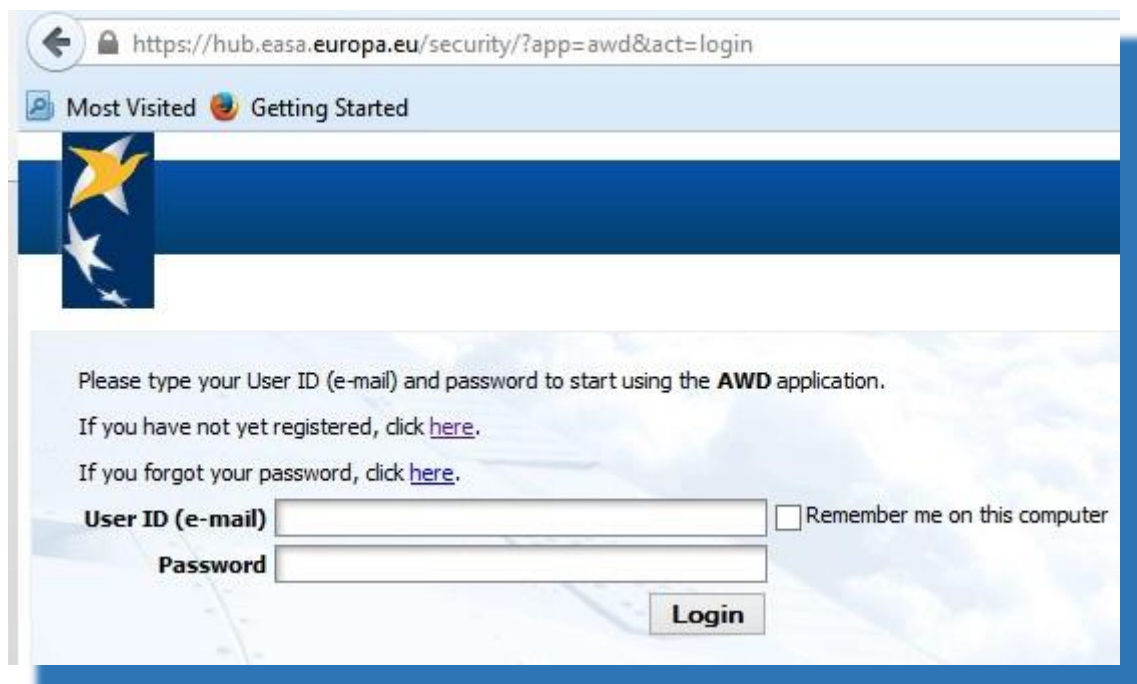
https://hub.easa.europa.eu/security/?app=awd&act=login

Most Visited Getting Started

Please type your User ID (e-mail) and password to start using the AWD application.

If you have not yet registered, click here.

If you forgot your password, click here.

User ID (e-mail)

Remember me on this computer

Password

Login